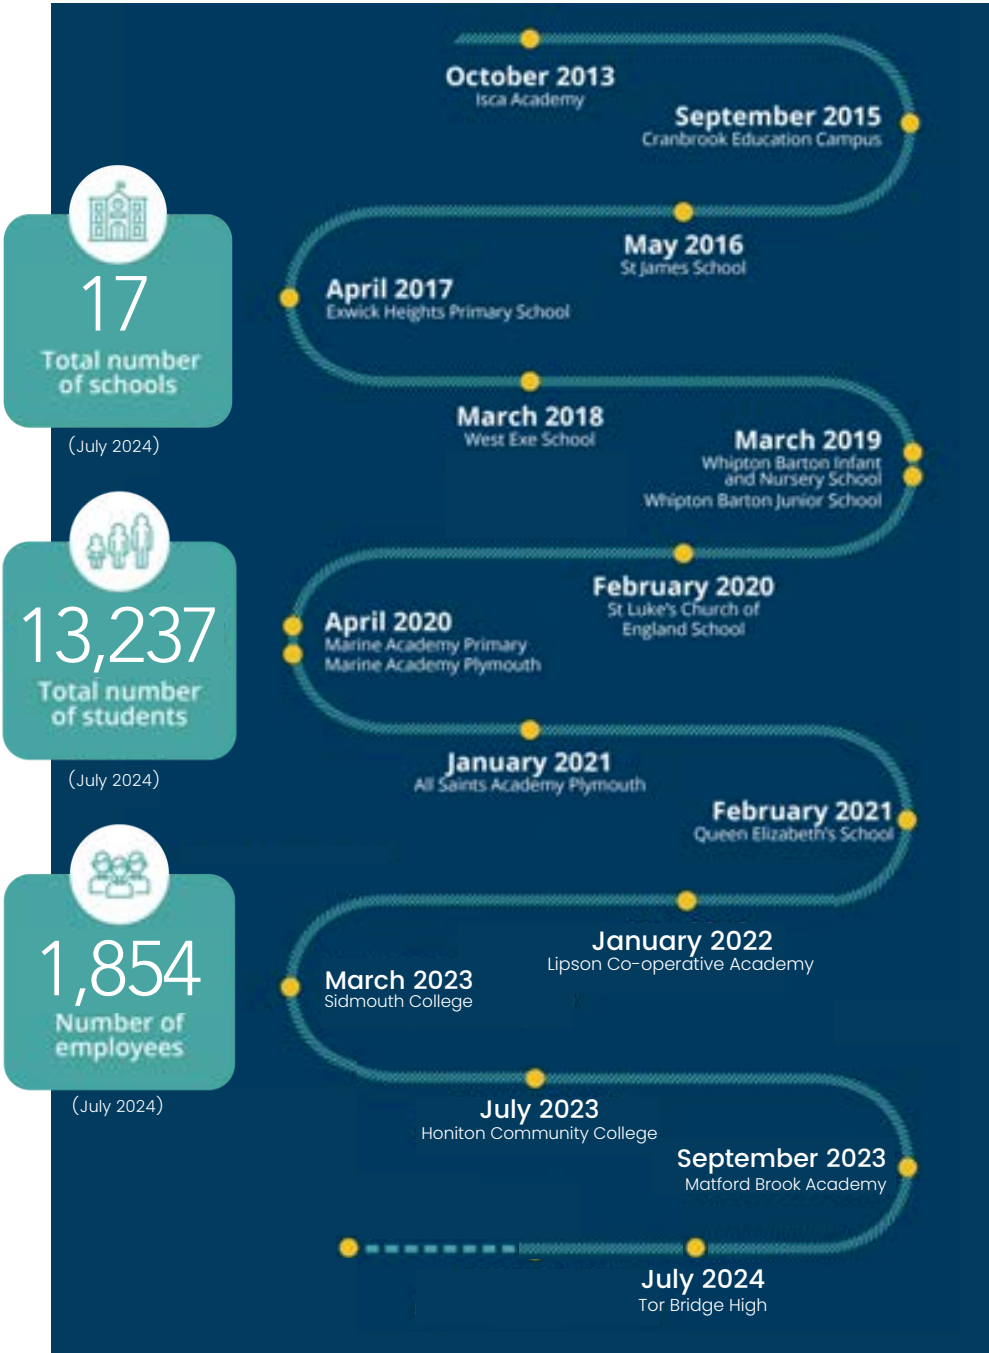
17
Total number of schools
(July 2024)

13,237
Total number of students
(July 2024)

1,854
Number of employees
(July 2024)

October 2013
Isca Academy

September 2015
Cranbrook Education Campus

May 2016
St James School

April 2017
Exwick Heights Primary School

March 2018
West Exe School

March 2019
Whipton Barton Infant and Nursery School
Whipton Barton Junior School

February 2020
St Luke's Church of England School

April 2020
Marine Academy Primary
Marine Academy Plymouth

January 2021
All Saints Academy Plymouth

February 2021
Queen Elizabeth's School

January 2022
Lipson Co-operative Academy

March 2023
Sidmouth College

July 2023
Honiton Community College

September 2023
Matford Brook Academy

July 2024
Tor Bridge High